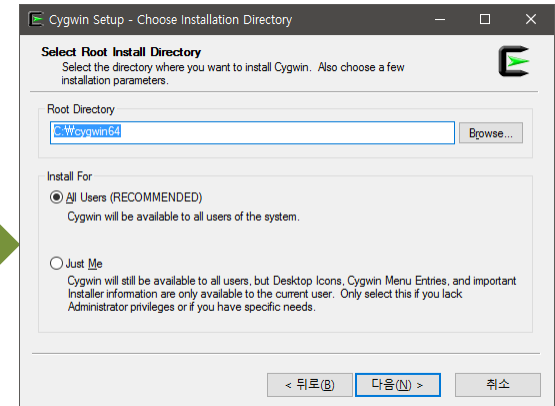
Cygwin Setup - Choose Installation Directory

Select Root Install Directory
Select the directory where you want to install Cygwin. Also choose a few installation parameters.

Root Directory
C:₩cygwin64
Browse...

Install For
All Users (RECOMMENDED)
Cygwin will be available to all users of the system.

Just Me
Cygwin will still be available to all users, but Desktop Icons, Cygwin Menu Entries, and important Installer information are only available to the current user. Only select this if you lack Administrator privileges or if you have specific needs.

< 뒤로(B)
다음(N) >
취소